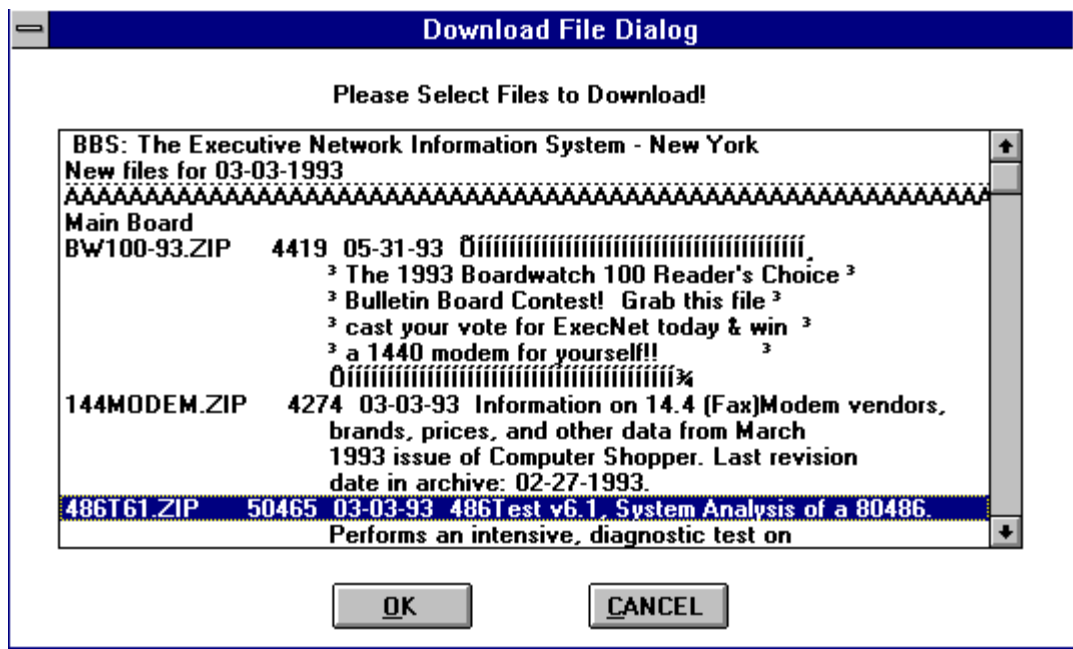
Download File Dialog

Please Select Files to Download!

BBS: The Executive Network Information System - New York
New files for 03-03-1993
AAAAAAAAAAAAAAAAAAAAAAAAAAAAAAAAAAAAAAAAAAAAAAAAAAAAAAAA
Main Board
BW100-93.ZIP 4419 05-31-93 Õííííííííííííííííííííííííííííííííííííííí¸
³ The 1993 Boardwatch 100 Reader's Choice ³
³ Bulletin Board Contest! Grab this file ³
³ cast your vote for ExecNet today & win ³
³ a 1440 modem for yourself!! ³
Ôíííííííííííííííííííííííííííííííííííííííí¾
144MODEM.ZIP 4274 03-03-93 Information on 14.4 (Fax)Modem vendors, brands, prices, and other data from March 1993 issue of Computer Shopper. Last revision date in archive: 02-27-1993.
486T61.ZIP 50465 03-03-93 486Test v6.1, System Analysis of a 80486.
Performs an intensive, diagnostic test on

OK

CANCEL